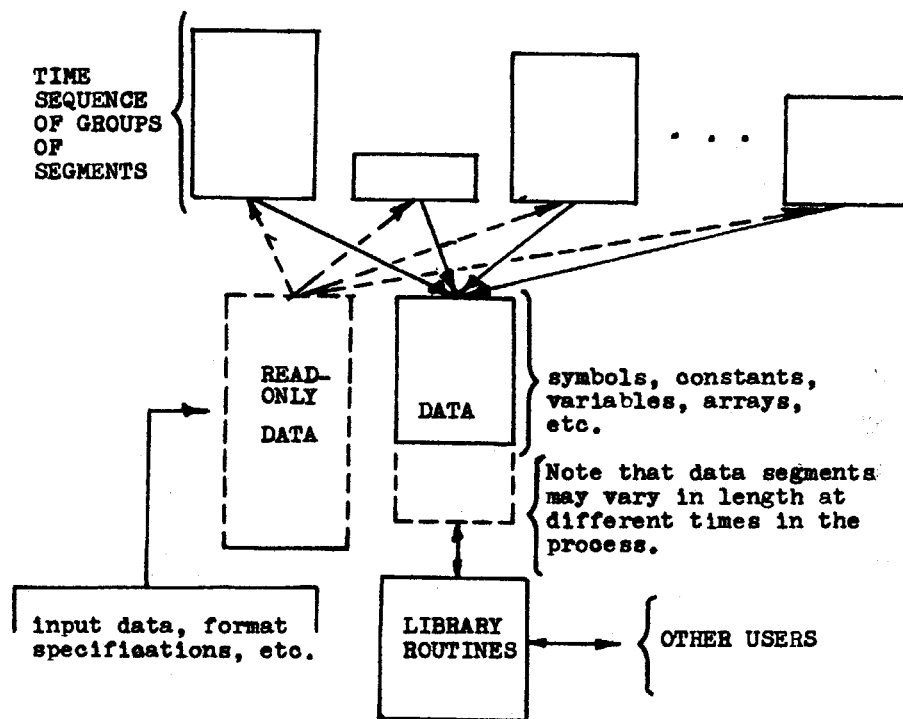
TIME SEQUENCE OF GROUPS OF SEGMENTS

. . .

READ-ONLY DATA

DATA

symbols, constants, variables, arrays, etc.

Note that data segments may vary in length at different times in the process.

input data, format specifications, etc.

LIBRARY ROUTINES

OTHER USERS